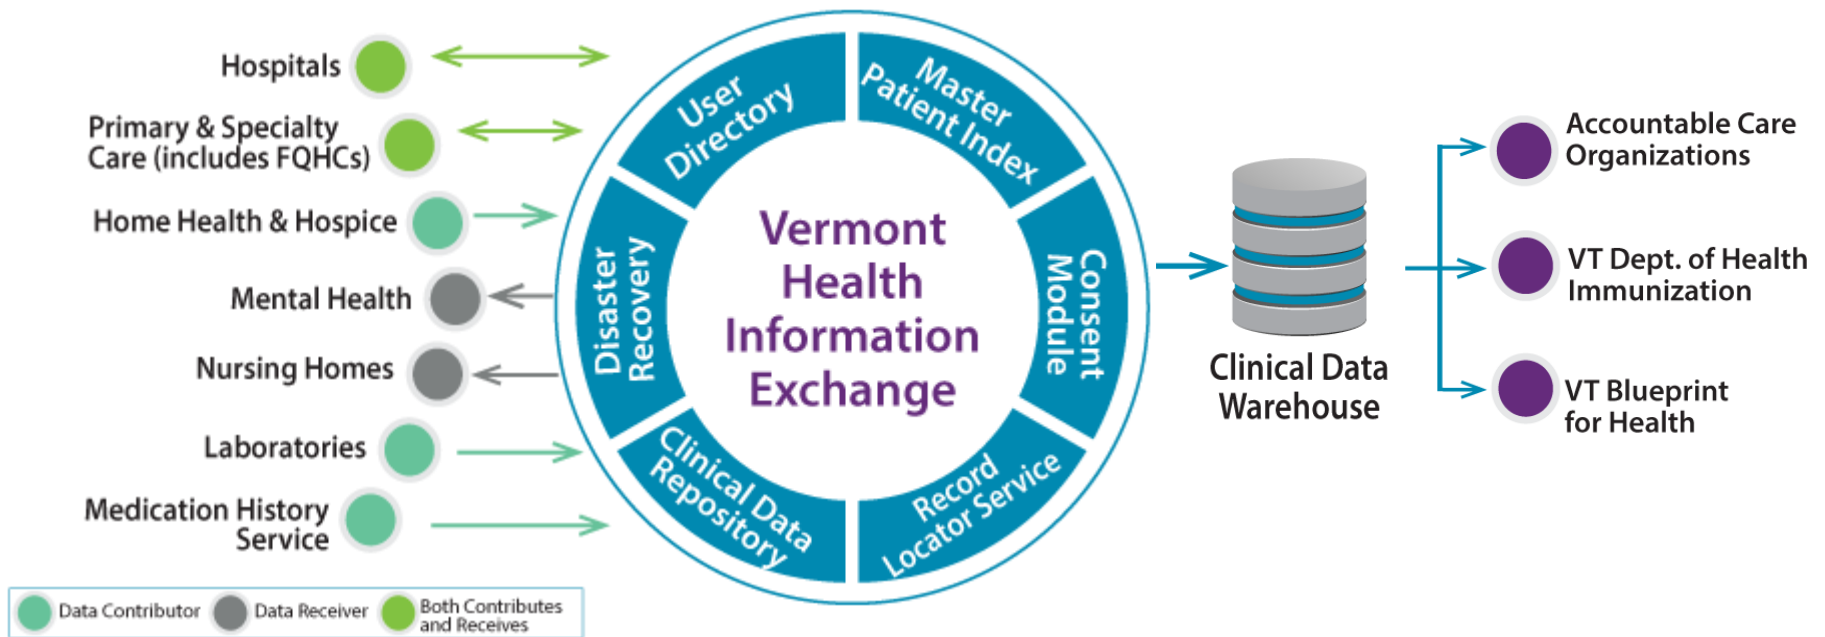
Hospitals

Primary & Specialty Care (includes FQHCs)

Home Health & Hospice

Mental Health

Nursing Homes

Laboratories

Medication History Service

User Directory

Master Patient Index

Disaster Recovery

Vermont Health Information Exchange

Consent Module

Clinical Data Repository

Record Locator Service

Clinical Data Warehouse

Accountable Care Organizations

VT Dept. of Health Immunization

VT Blueprint for Health

Data Contributor
Data Receiver
Both Contributes and Receives